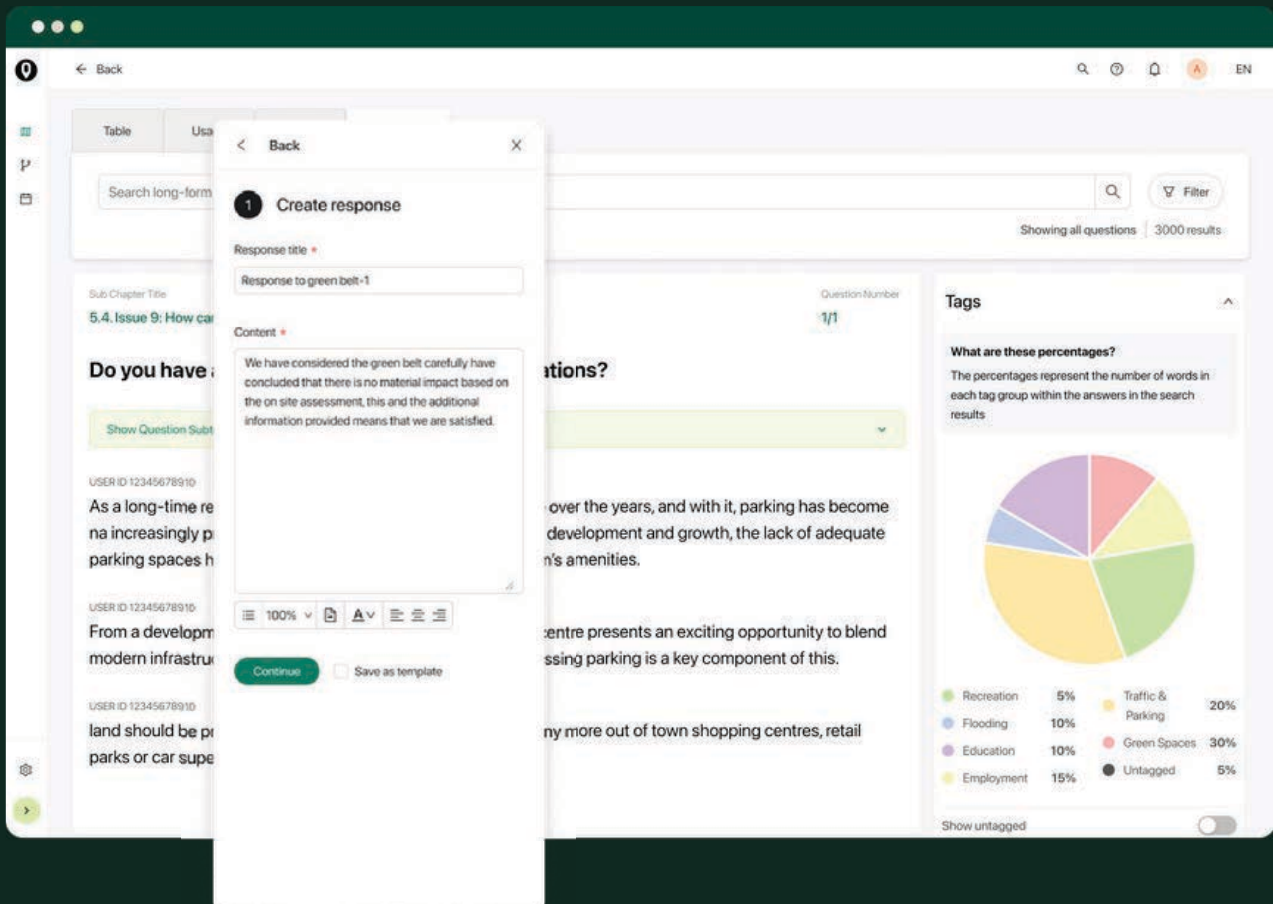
← Back

A EN

Table Usa

Search long-form

Filter

Showing all questions 3000 results

Sub Chapter Title

5.4. Issue 9: How ca

Question Number

1/1

Do you have ations?

Show Question Subt

USER ID 12345678910

As a long-time re over the years, and with it, parking has become na increasingly p development and growth, the lack of adequate parking spaces h n's amenities.

USER ID 12345678910

From a developm centre presents an exciting opportunity to blend modern infrastru ssing parking is a key component of this.

USER ID 12345678910

land should be p ny more out of town shopping centres, retail parks or car supe

< Back

1 Create response

Response title *

Response to green belt-1

Content *

We have considered the green belt carefully have concluded that there is no material impact based on the on site assessment, this and the additional information provided means that we are satisfied.

100%

Continue

Save as template

Tags

What are these percentages?

The percentages represent the number of words in each tag group within the answers in the search results

| | | | |
|---|---|---|---|
| Recreation 5% | | Traffic & Parking | 20% |
| Flooding 10% | | Green Spaces | 30% |
| Education 10% | | Untagged | 5% |
| Employment 15% | | | |

Show untagged